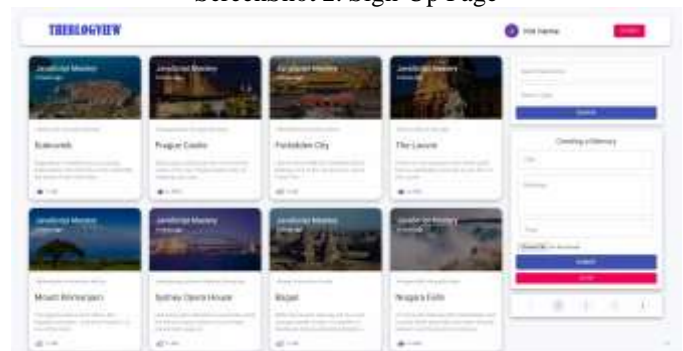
Screenshot 2: Sign Up Page

THEBLOGVIEW

Visit Name

JavaScript Mastery

Stonehenge

JavaScript Mastery

Prague Castle

JavaScript Mastery

Forbidden City

JavaScript Mastery

The Louvre

JavaScript Mastery

Mount Kilimanjaro

JavaScript Mastery

Sydney Opera House

JavaScript Mastery

Bagan

JavaScript Mastery

Niagara Falls

Creating a Memory

SUBMIT

CLEAR